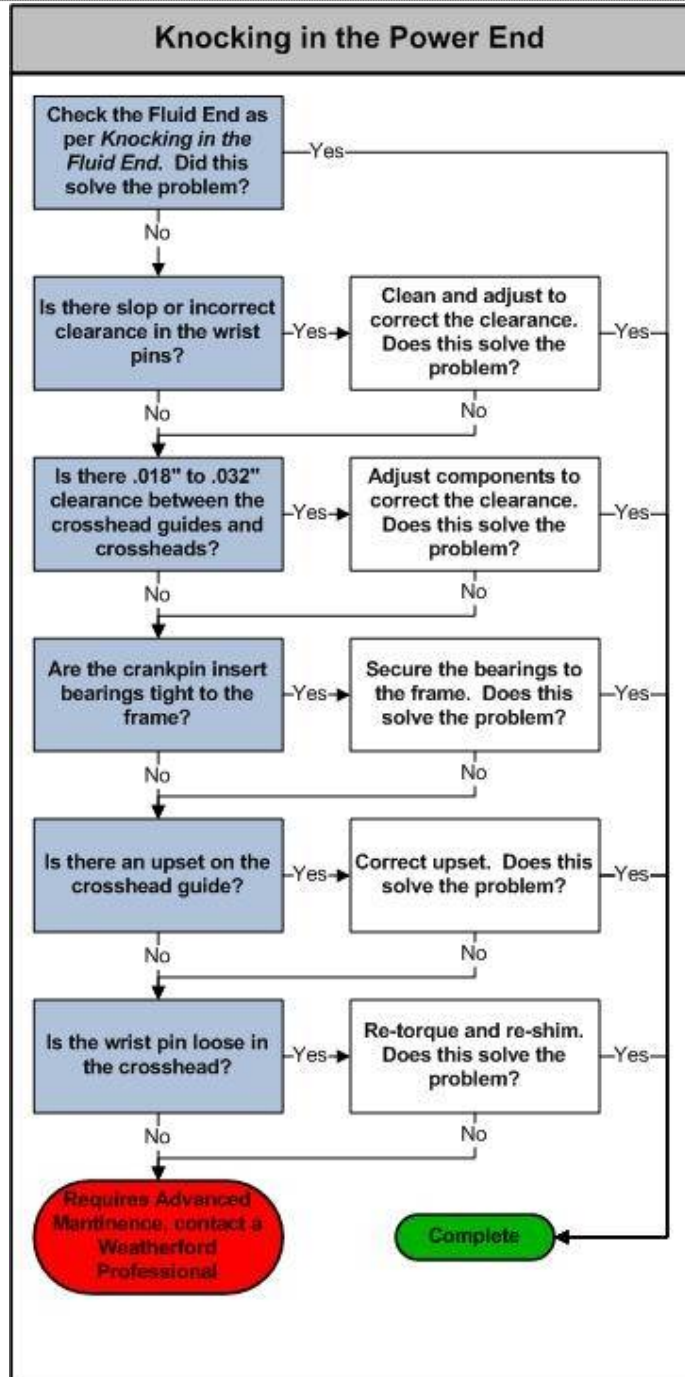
Knocking in the Power End

Check the Fluid End as per *Knocking in the Fluid End*. Did this solve the problem?

Yes

No

Is there slop or incorrect clearance in the wrist pins?

Yes

Clean and adjust to correct the clearance. Does this solve the problem?

Yes

No

No

Is there .018" to .032" clearance between the crosshead guides and crossheads?

Yes

Adjust components to correct the clearance. Does this solve the problem?

Yes

No

No

Are the crankpin insert bearings tight to the frame?

Yes

Secure the bearings to the frame. Does this solve the problem?

Yes

No

No

Is there an upset on the crosshead guide?

Yes

Correct upset. Does this solve the problem?

Yes

No

No

Is the wrist pin loose in the crosshead?

Yes

Re-torque and re-shim. Does this solve the problem?

Yes

No

No

Requires Advanced Mantinence, contact a Weatherford Professional

Complete